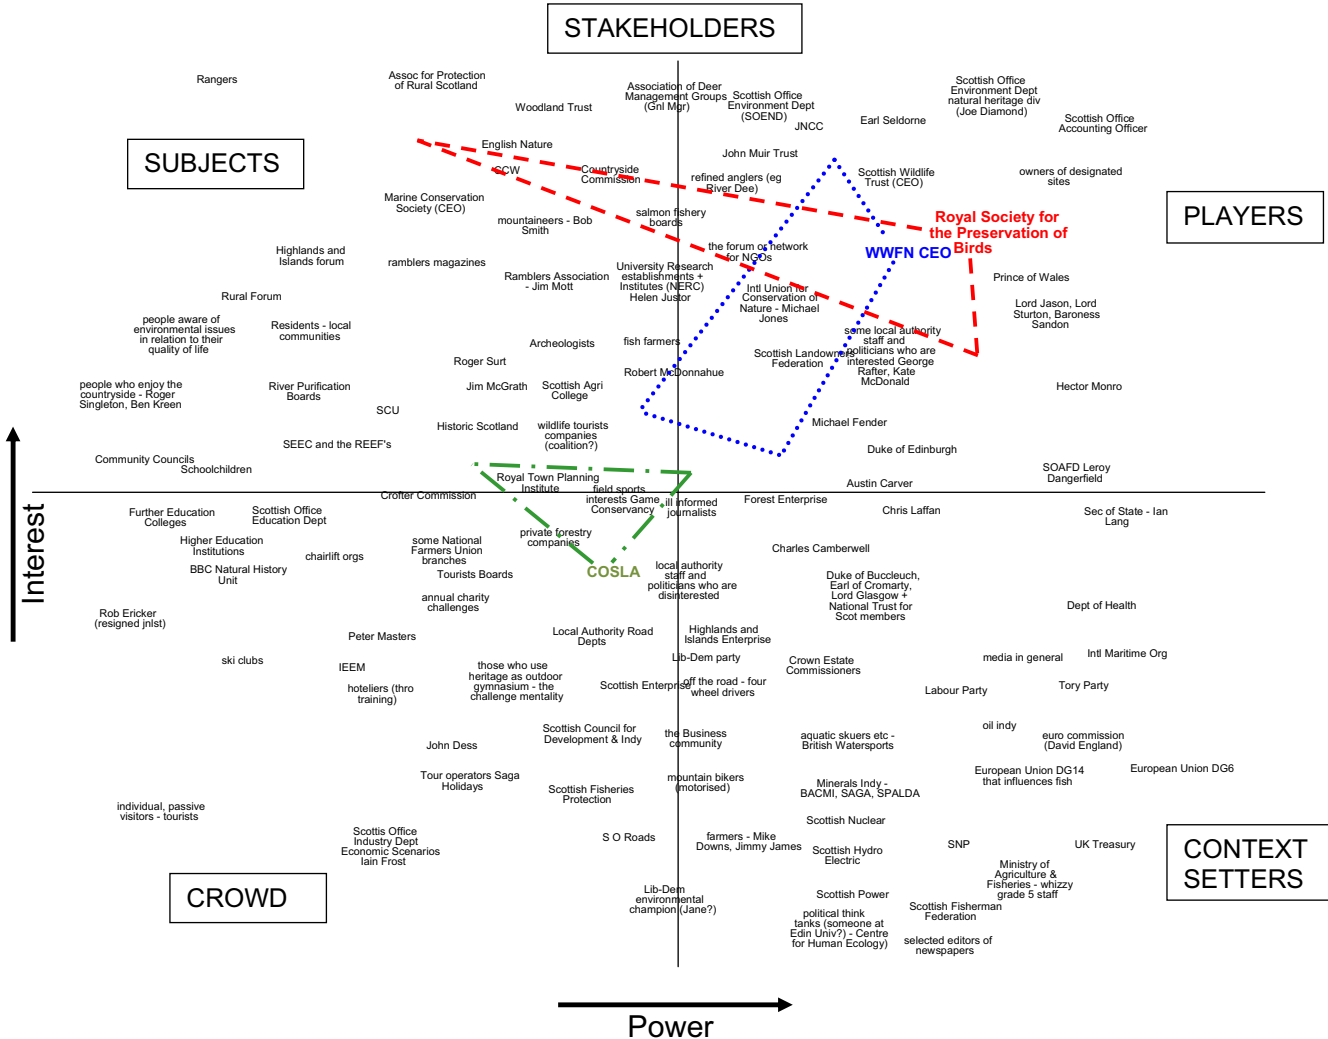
STAKEHOLDERS

SUBJECTS

PLAYERS

CROWD

CONTEXT SETTERS

Rangers

Assoc for Protection of Rural Scotland

Woodland Trust

Association of Deer Management Groups (Gnl Mgr)

Scottish Office Environment Dept (SOEND)

JNCC

Earl Seldorne

Scottish Office Environment Dept natural heritage div (Joe Diamond)

Scottish Office Accounting Officer

English Nature

CCW

Countryside Commission

John Muir Trust

refined anglers (eg River Dee)

Scottish Wildlife Trust (CEO)

owners of designated sites

Marine Conservation Society (CEO)

mountaineers - Bob Smith

salmon fishery boards

Royal Society for the Preservation of Birds

WWFN CEO

Highlands and Islands forum

ramblers magazines

the forum or network for NGOs

University Research establishments + Institutes (NERC) Helen Justor

Rambless Association - Jim Mott

Prince of Wales

Rural Forum

Intl Union for Conservation of Nature - Michael Jones

Lord Jason, Lord Sturton, Baroness Sandon

people aware of environmental issues in relation to their quality of life

Residents - local communities

Archeologists

fish farmers

some local authority staff and politicians who are interested George Rafter, Kate McDonald

Scottish Landowners Federation

Roger Surt

Robert McDonnahue

people who enjoy the countryside - Roger Singleton, Ben Kreen

River Purification Boards

Jim McGrath

Scottish Agri College

Hector Monro

SCU

Historic Scotland

wildlife tourists companies (coalition?)

Michael Fender

SEEC and the REEF's

Duke of Edinburgh

Community Councils

Schoolchildren

Royal Town Planning Institute

SOAFD Leroy Dangerfield

Crofter Commission

field sports interests Game Conservancy

ill informed journalists

Forest Enterprise

Austin Carver

Further Education Colleges

Scottish Office Education Dept

Chris Laffan

Sec of State - Ian Lang

Higher Education Institutions

some National Farmers Union branches

private forestry companies

chairlift orgs

Charles Camberwell

BBC Natural History Unit

COSLA

local authority staff and politicians who are disinterested

Tourists Boards

Duke of Buccleuch, Earl of Cromarty, Lord Glasgow + National Trust for Scot members

annual charity challenges

Rob Ericker (resigned jnlst)

Dept of Health

Local Authority Road Depts

Highlands and Islands Enterprise

Peter Masters

Lib-Dem party

ski clubs

IEEM

those who use heritage as outdoor gymnasium - the challenge mentality

Crown Estate Commissioners

media in general

Intl Maritime Org

hoteliers (thro training)

Scottish Enterprise

off the road - four wheel drivers

Labour Party

Tory Party

oil indy

Scottish Council for Development & Indy

the Business community

aquatic skuers etc - British Watersports

euro commission (David England)

John Dess

Tour operators Saga Holidays

mountain bikers (motorised)

European Union DG14 that influences fish

European Union DG6

Scottish Fisheries Protection

Minerals Indy - BACMI, SAGA, SPALDA

individual, passive visitors - tourists

Scottish Nuclear

Scottis Office Industry Dept Economic Scenarios Iain Frost

S O Roads

farmers - Mike Downs, Jimmy James

Scottish Hydro Electric

SNP

UK Treasury

Ministry of Agriculture & Fisheries - whizzy grade 5 staff

Lib-Dem environmental champion (Jane?)

Scottish Power

Scottish Fisherman Federation

political think tanks (someone at Edin Univ?) - Centre for Human Ecology)

selected editors of newspapers

Interest

Power